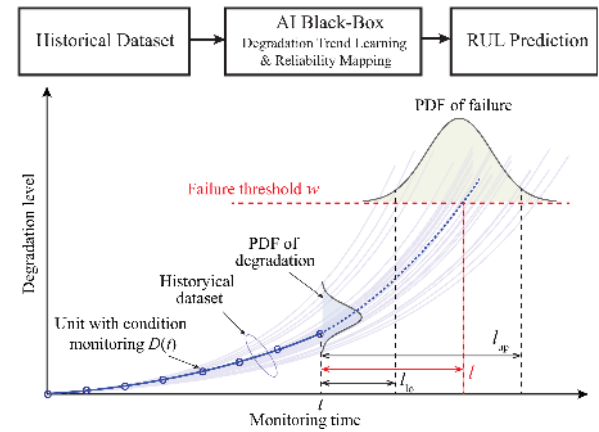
Historical Dataset

AI Black-Box
Degradation Trend Learning & Reliability Mapping

RUL Prediction

PDF of failure

Failure threshold $w$

Degradation level

PDF of degradation

Historyical dataset

Unit with condition monitoring $D(t)$

$l_{up}$

$l_{lo}$

$l$

$t$

Monitoring time